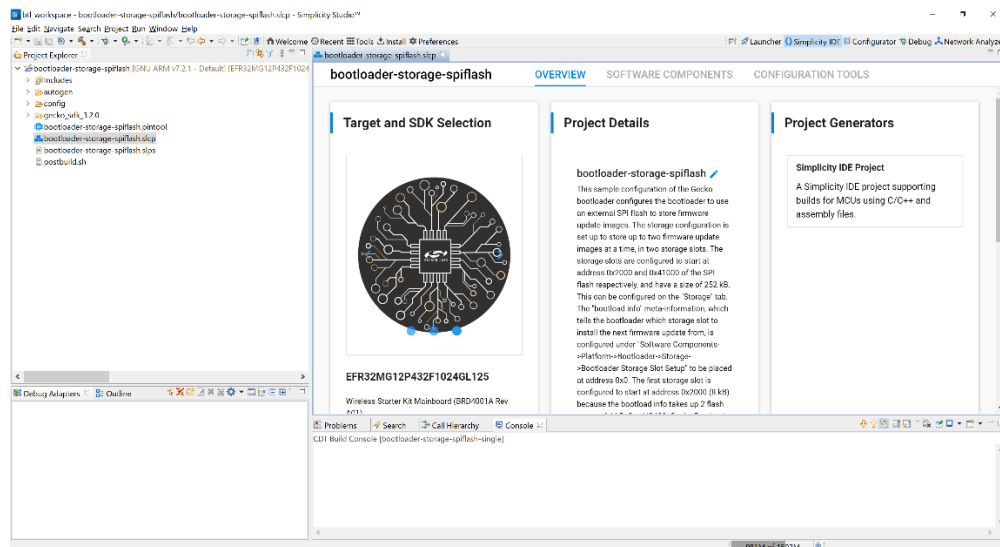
btl_workspace - bootloader-storage-spiflash/bootloader-storage-spiflash.slcp - Simplicity Studio™

File Edit Navigate Search Project Run Window Help

Welcome Recent Tools Install Preferences

Launcher Simplicity IDE Configurator Debug Network Analyze

Project Explorer

bootloader-storage-spiflash [GNU ARM v7.2.1 - Default] [EFR32MG12P432F1024

Includes
autogen
config
gecko_sdk_1.2.0
bootloader-storage-spiflash.pintool
bootloader-storage-spiflash.slcp
bootloader-storage-spiflash.slps
postbuild.sh

bootloader-storage-spiflash.slcp

bootloader-storage-spiflash

OVERVIEW SOFTWARE COMPONENTS CONFIGURATION TOOLS

Target and SDK Selection

EFR32MG12P432F1024GL125

Wireless Starter Kit Mainboard (BRD4001A Rev A01)

Project Details

bootloader-storage-spiflash

This sample configuration of the Gecko bootloader configures the bootloader to use an external SPI flash to store firmware update images. The storage configuration is set up to store up to two firmware update images at a time, in two storage slots. The storage slots are configured to start at address 0x2000 and 0x41000 of the SPI flash respectively, and have a size of 252 kB. This can be configured on the "Storage" tab. The "bootload info" meta-information, which tells the bootloader which storage slot to install the next firmware update from, is configured under "Software Components->Platform->Bootloader->Storage->Bootloader Storage Slot Setup" to be placed at address 0x0. The first storage slot is configured to start at address 0x2000 (8 kB) because the bootload info takes up 2 flash

Project Generators

Simplicity IDE Project

A Simplicity IDE project supporting builds for MCUs using C/C++ and assembly files.

Debug Adapters Outline

Problems Search Call Hierarchy Console

CDT Build Console [bootloader-storage-spiflash-single]